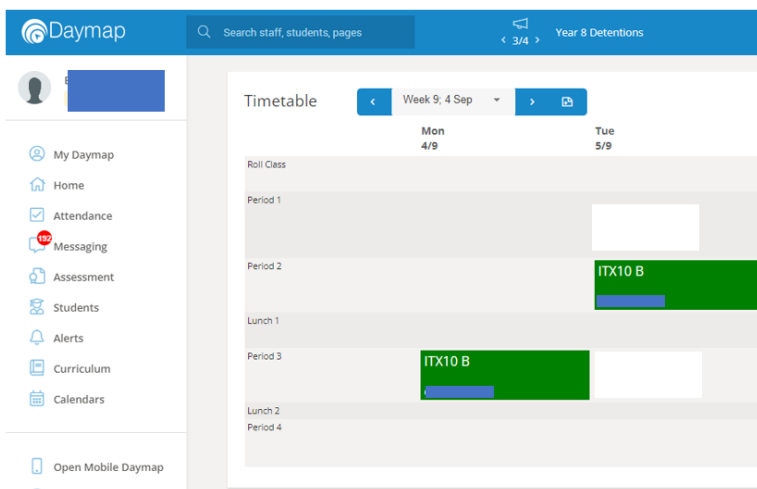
Daymap

Search staff, students, pages

< 3/4 >

Year 8 Detentions

My Daymap

Home

Attendance

192

Messaging

Assessment

Students

Alerts

Curriculum

Calendars

Open Mobile Daymap

Timetable

<

Week 9; 4 Sep

>

Mon 4/9

Tue 5/9

Roll Class

Period 1

Period 2

ITX10 B

Lunch 1

Period 3

ITX10 B

Lunch 2

Period 4